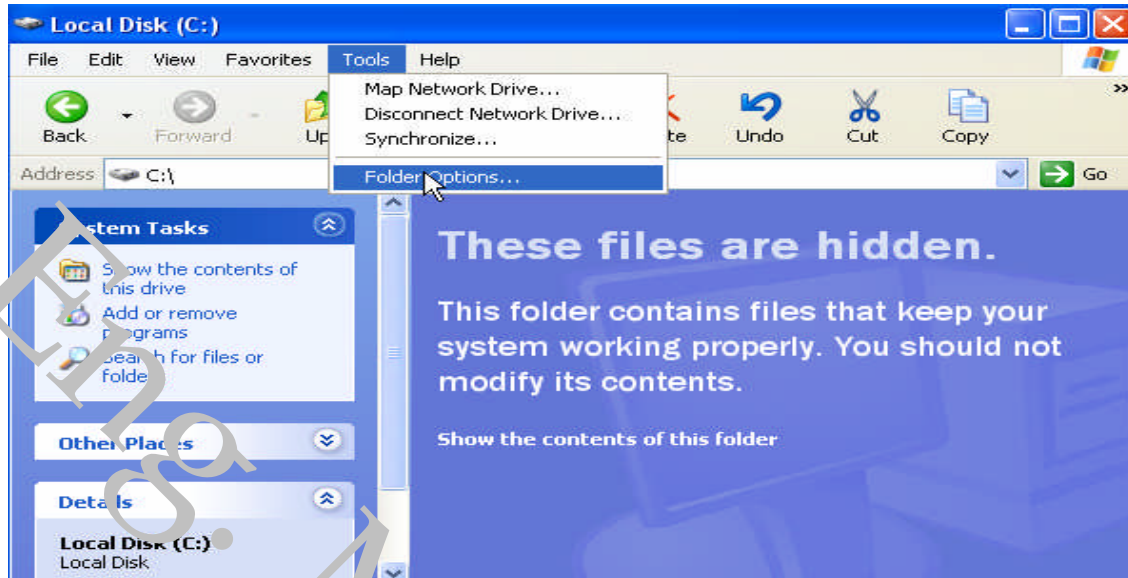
Local Disk (C:)

File Edit View Favorites Tools Help

Back Forward Up

Map Network Drive...
Disconnect Network Drive...
Synchronize...
Folder Options...

te Undo Cut Copy

Address C:\

Go

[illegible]stem Tasks

S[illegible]ow the contents of this drive

Add or remove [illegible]ograms

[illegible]h for files or folde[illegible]

Other Pla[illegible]s

Deta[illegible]ls

Local Disk (C:)
Local Disk

These files are hidden.

This folder contains files that keep your system working properly. You should not modify its contents.

Show the contents of this folder

Eng.